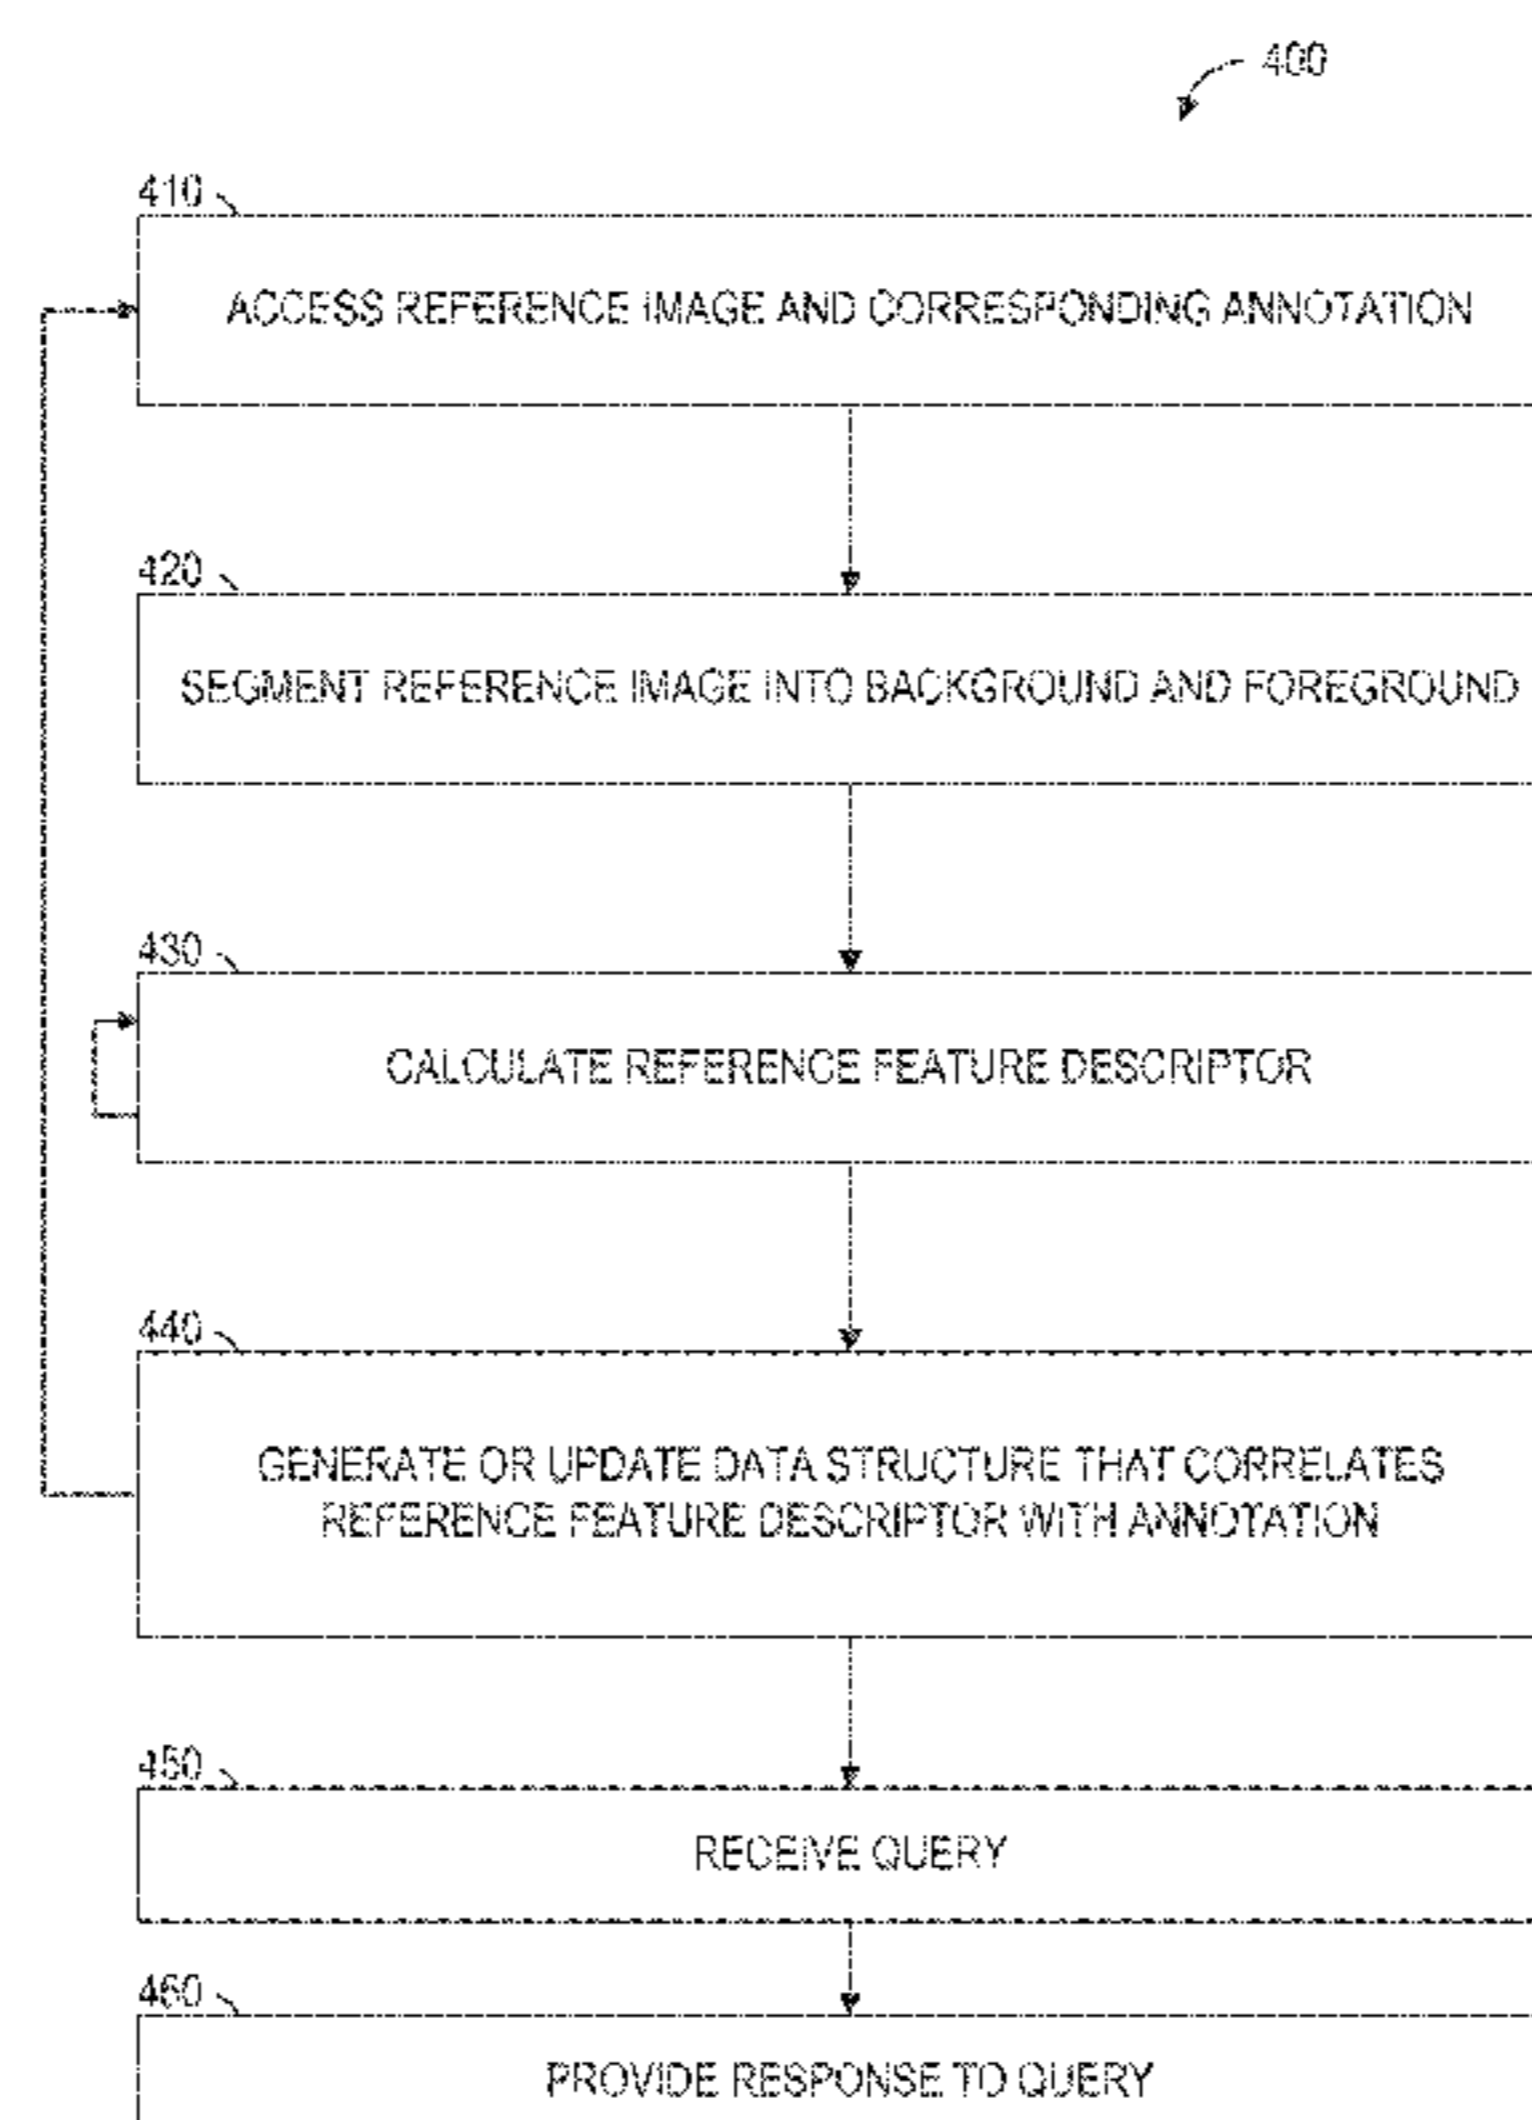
400

410

ACCESS REFERENCE IMAGE AND CORRESPONDING ANNOTATION

420

SEGMENT REFERENCE IMAGE INTO BACKGROUND AND FOREGROUND

430

CALCULATE REFERENCE FEATURE DESCRIPTOR

440

GENERATE OR UPDATE DATA STRUCTURE THAT CORRELATES REFERENCE FEATURE DESCRIPTOR WITH ANNOTATION

450

RECEIVE QUERY

460

PROVIDE RESPONSE TO QUERY